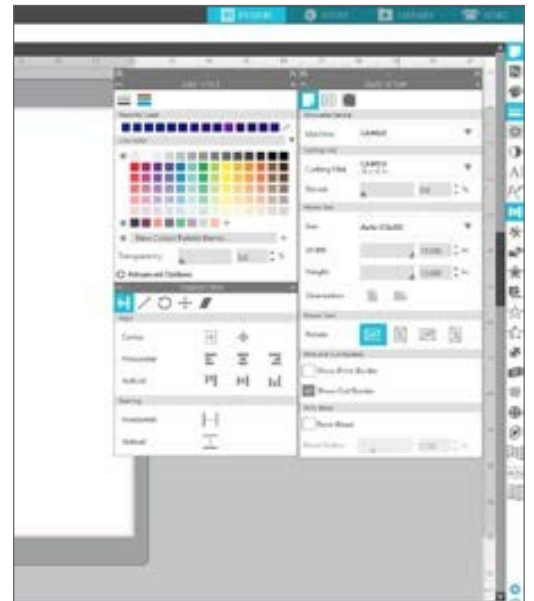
DESIGN STORE LIBRARY SEND

FILL STYLE

PAGE SETUP

Transparency

Advanced Options

Align

Center

Horizontal

Vertical

Spacing

Horizontal

Vertical

Machine CAMEO

Cutting Mat CAMEO

Size

Width

Height

Orientation

Rotate

Show Print Border

Show Cut Border

Print Bleed